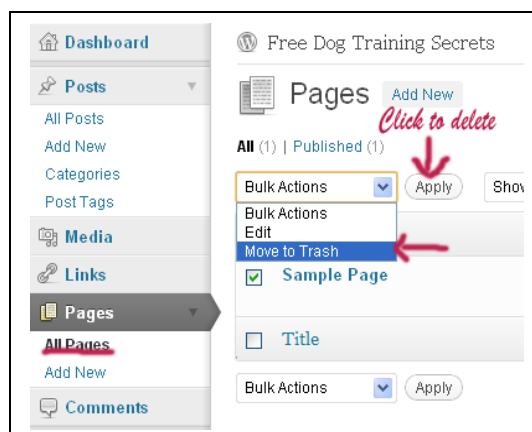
Dashboard

Posts

All Posts

Add New

Categories

Post Tags

Media

Links

Pages

All Pages

Add New

Comments

Free Dog Training Secrets

Pages Add New

Click to delete

All (1) | Published (1)

Bulk Actions

Apply

Show

Bulk Actions

Edit

Move to Trash

Sample Page

Title

Bulk Actions

Apply